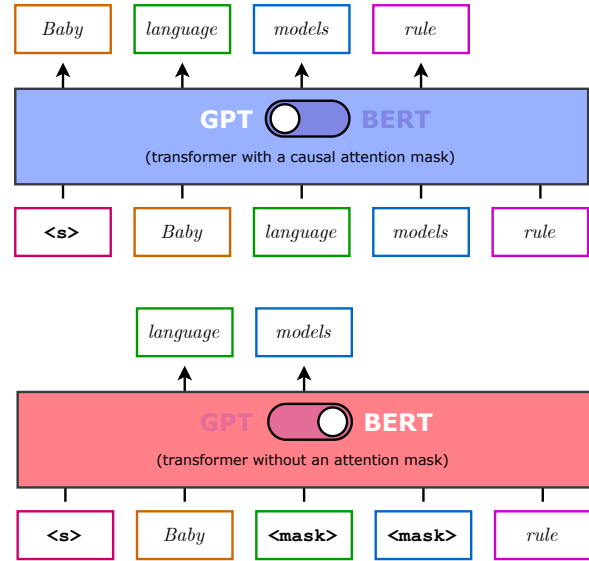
Baby language models rule

GPT BERT

(transformer with a causal attention mask)

<s> Baby language models rule

language models

GPT BERT

(transformer without an attention mask)

<s> Baby <mask> <mask> rule